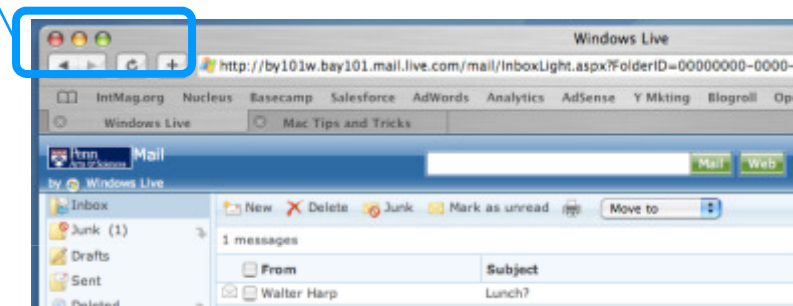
Windows Live

http://by101w.bay101.mail.live.com/mail/InboxLight.aspx?FolderID=00000000-0000-

IntMag.org Nucleus Basecamp Salesforce AdWords Analytics AdSense Y Mkting Blogroll Op

Windows Live

Mac Tips and Tricks

Penn Mail

by Windows Live

Mail Web

Inbox

Junk (1)

Drafts

Sent

Deleted

New Delete Junk Mark as unread Move to

1 messages

From

Subject

Walter Harp

Lunch?